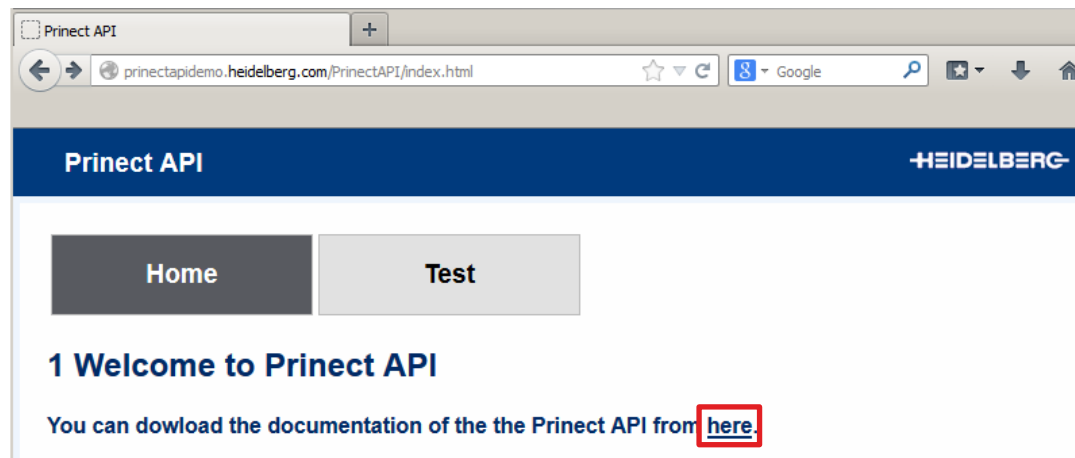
Prinect API
+
princtapidemo.heidelberg.com/PrinectAPI/index.html
Google

Prinect API
HEIDELBERG

Home
Test

1 Welcome to Prinect API

You can dowload the documentation of the the Prinect API from here.